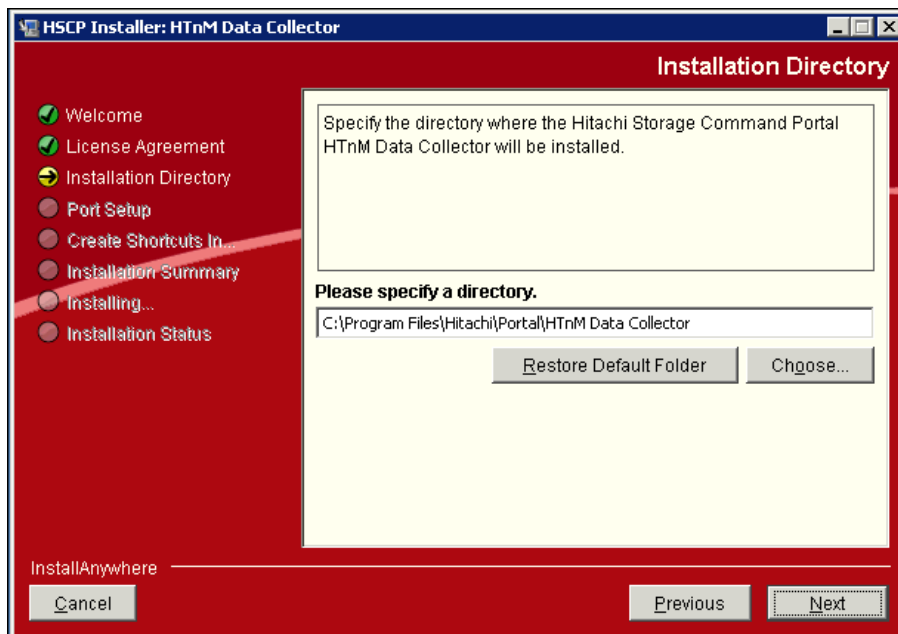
HSCP Installer: HTnM Data Collector

Installation Directory

Welcome
License Agreement
Installation Directory
Port Setup
Create Shortcuts In...
Installation Summary
Installing...
Installation Status

Specify the directory where the Hitachi Storage Command Portal HTnM Data Collector will be installed.

Please specify a directory.

C:\Program Files\Hitachi\Portal\HTnM Data Collector

Restore Default Folder

Choose...

InstallAnywhere

Cancel

Previous

Next